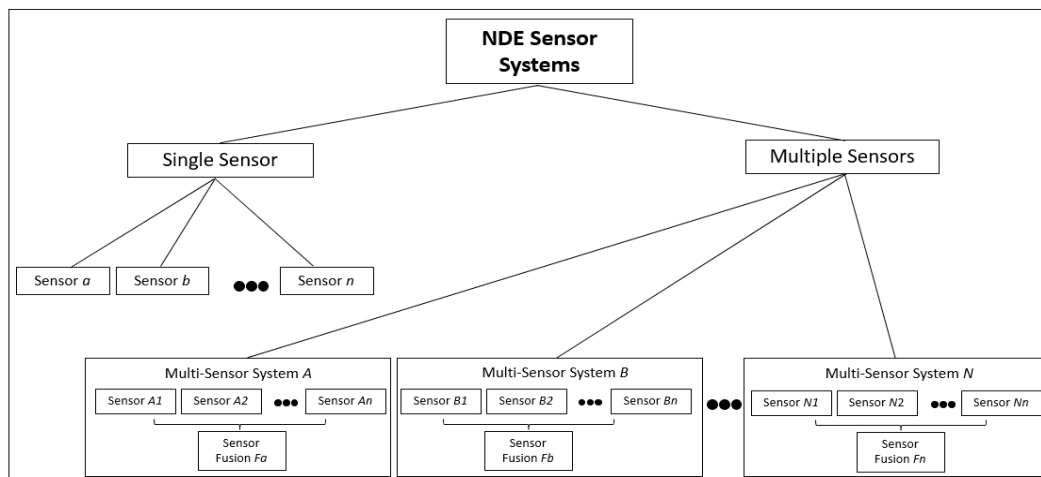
NDE Sensor Systems

Single Sensor

Multiple Sensors

Sensor *a*

Sensor *b*

Sensor *n*

Multi-Sensor System *A*

Sensor *A1*

Sensor *A2*

Sensor *An*

Sensor Fusion *Fa*

Multi-Sensor System *B*

Sensor *B1*

Sensor *B2*

Sensor *Bn*

Sensor Fusion *Fb*

Multi-Sensor System *N*

Sensor *N1*

Sensor *N2*

Sensor *Nn*

Sensor Fusion *Fn*